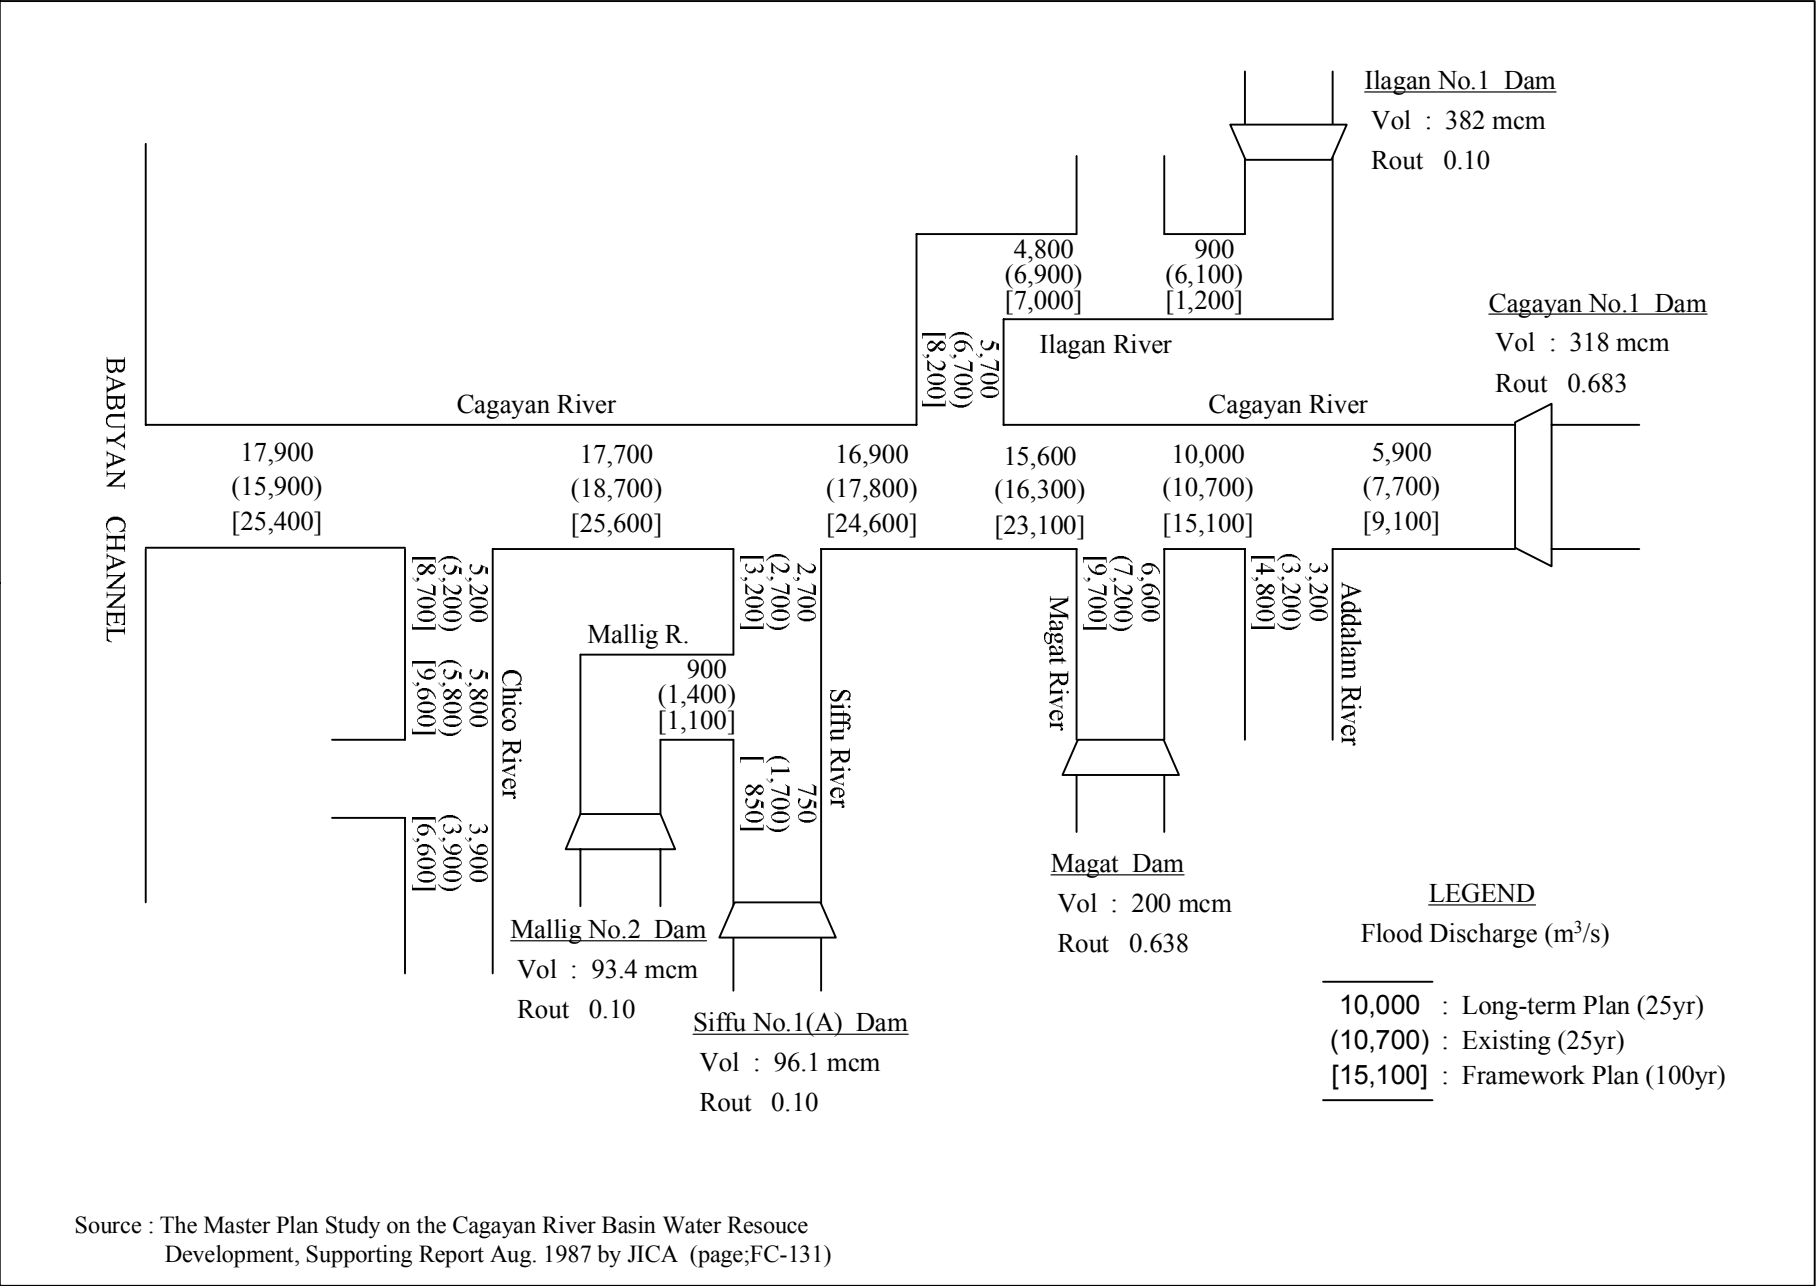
Ilagan No.1 Dam
Vol : 382 mcm
Rout 0.10

4,800
(6,900)
[7,000]

900
(6,100)
[1,200]

Cagayan No.1 Dam
Vol : 318 mcm
Rout 0.683

5,700
(6,700)
[8,200]

Ilagan River

BABUYAN CHANNEL

Cagayan River

Cagayan River

17,900
(15,900)
[25,400]

17,700
(18,700)
[25,600]

16,900
(17,800)
[24,600]

15,600
(16,300)
[23,100]

10,000
(10,700)
[15,100]

5,900
(7,700)
[9,100]

5,200
(5,200)
[8,700]

5,800
(5,800)
[9,600]

3,900
(3,900)
[6,600]

Chico River

Mallig R.

2,700
(2,700)
[3,200]

900
(1,400)
[1,100]

750
(1,700)
[ 850]

Siffu River

6,600
(7,200)
[9,700]

Magat River

3,200
(3,200)
[4,800]

Addalam River

Magat Dam
Vol : 200 mcm
Rout 0.638

Mallig No.2 Dam
Vol : 93.4 mcm
Rout 0.10

Siffu No.1(A) Dam
Vol : 96.1 mcm
Rout 0.10

LEGEND
Flood Discharge ($m^3/s$)

10,000 : Long-term Plan (25yr)
(10,700) : Existing (25yr)
[15,100] : Framework Plan (100yr)

Source : The Master Plan Study on the Cagayan River Basin Water Resouce Development, Supporting Report Aug. 1987 by JICA (page;FC-131)